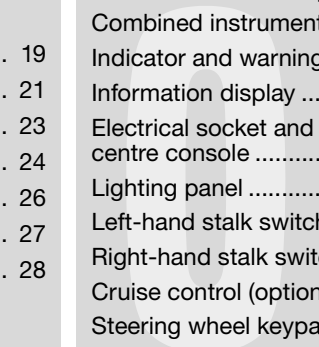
. 19
. 21
. 23
. 24
. 26
. 27
. 28

Combined instrument
Indicator and warning
Information display ...
Electrical socket and centre console ..........
Lighting panel ...........
Left-hand stalk switch
Right-hand stalk switc
Cruise control (option
Steering wheel keypa